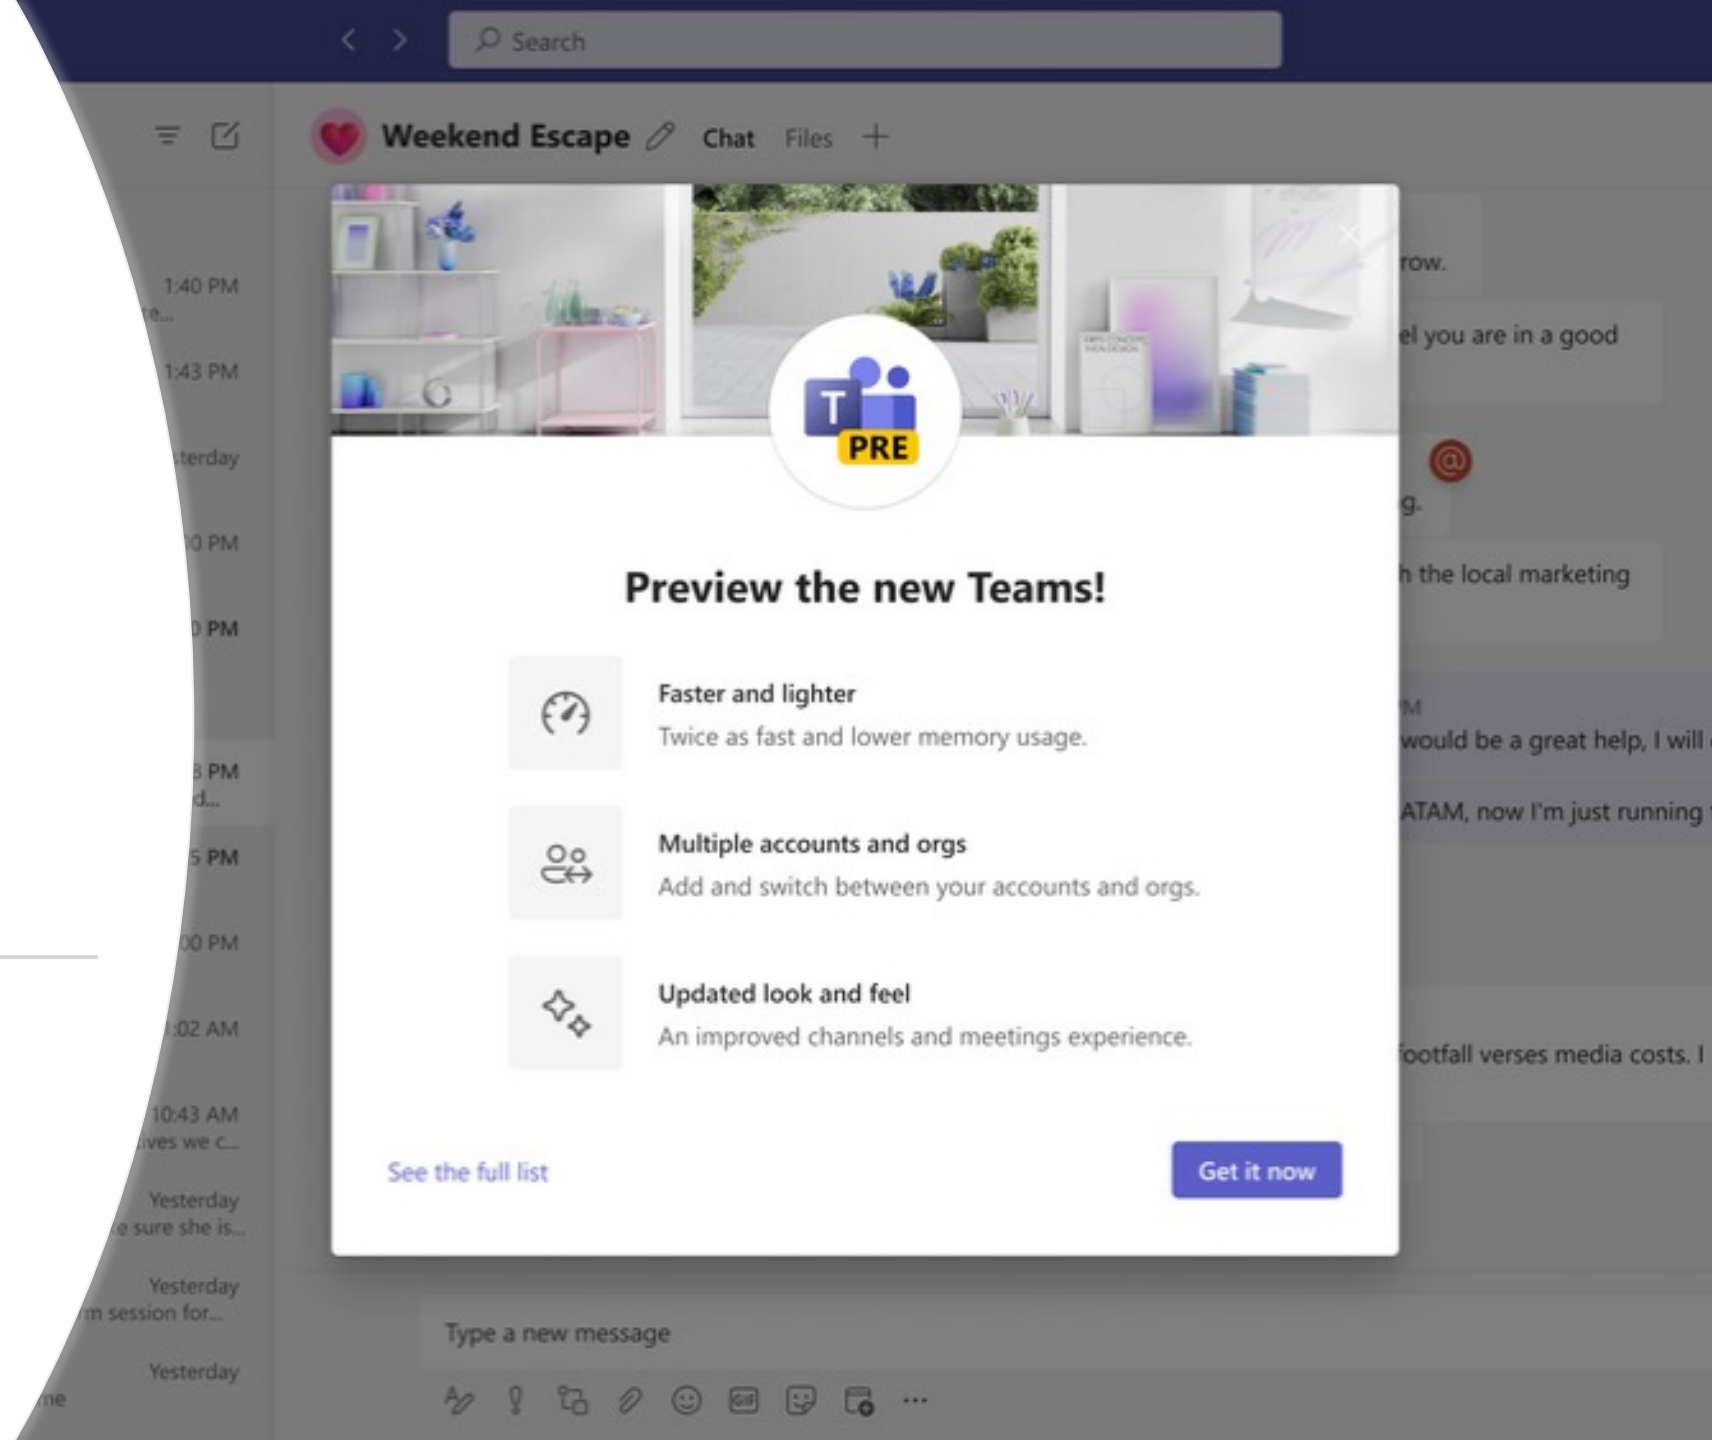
Search

Weekend Escape Chat Files +

1:40 PM
e...
1:43 PM
terday
0 PM
0 PM
3 PM
d...
5 PM
00 PM
:02 AM
10:43 AM
ives we c...
Yesterday
e sure she is...
Yesterday
m session for...
Yesterday
ne

row.
el you are in a good
g.
h the local marketing
M
would be a great help, I will
ATAM, now I'm just running
footfall verses media costs. I

T
PRE

Preview the new Teams!

Faster and lighter
Twice as fast and lower memory usage.

Multiple accounts and orgs
Add and switch between your accounts and orgs.

Updated look and feel
An improved channels and meetings experience.

See the full list

Get it now

Type a new message